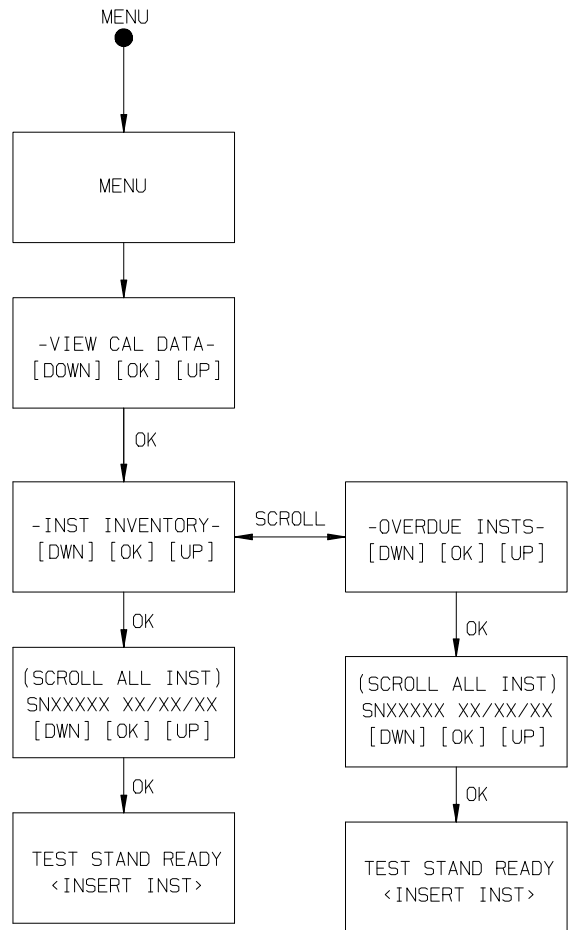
MENU

MENU

-VIEW CAL DATA-
[DOWN] [OK] [UP]

OK

-INST INVENTORY-
[DWN] [OK] [UP]

SCROLL

-OVERDUE INSTS-
[DWN] [OK] [UP]

OK

(SCROLL ALL INST)
SNXXXXX XX/XX/XX
[DWN] [OK] [UP]

OK

TEST STAND READY
<INSERT INST>

OK

(SCROLL ALL INST)
SNXXXXX XX/XX/XX
[DWN] [OK] [UP]

OK

TEST STAND READY
<INSERT INST>